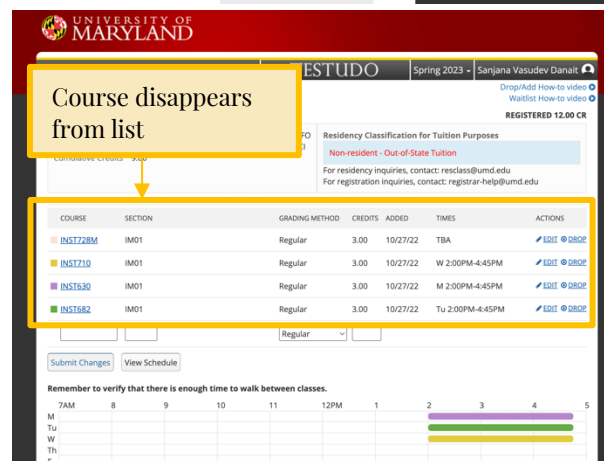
UNIVERSITY OF MARYLAND

TESTUDO Spring 2023 Sanjana Vasudev Danait

Drop/Add How-to video
Waitlist How-to video

REGISTERED 12.00 CR

Course disappears from list

FO
3

Cumulative Credits 9.00

Residency Classification for Tuition Purposes

Non-resident - Out-of-State Tuition

For residency inquiries, contact: resclass@umd.edu
For registration inquiries, contact: registrar-help@umd.edu

| COURSE | SECTION | GRADING METHOD | CREDITS | ADDED | TIMES | ACTIONS |
|---|---|---|---|---|---|---|
| INST728M | IM01 | Regular | 3.00 | 10/27/22 | TBA | EDIT DROP |
| INST710 | IM01 | Regular | 3.00 | 10/27/22 | W 2:00PM-4:45PM | EDIT DROP |
| INST630 | IM01 | Regular | 3.00 | 10/27/22 | M 2:00PM-4:45PM | EDIT DROP |
| INST682 | IM01 | Regular | 3.00 | 10/27/22 | Tu 2:00PM-4:45PM | EDIT DROP |

Regular

Submit Changes View Schedule

Remember to verify that there is enough time to walk between classes.

7AM 8 9 10 11 12PM 1 2 3 4 5
M
Tu
W
Th
F